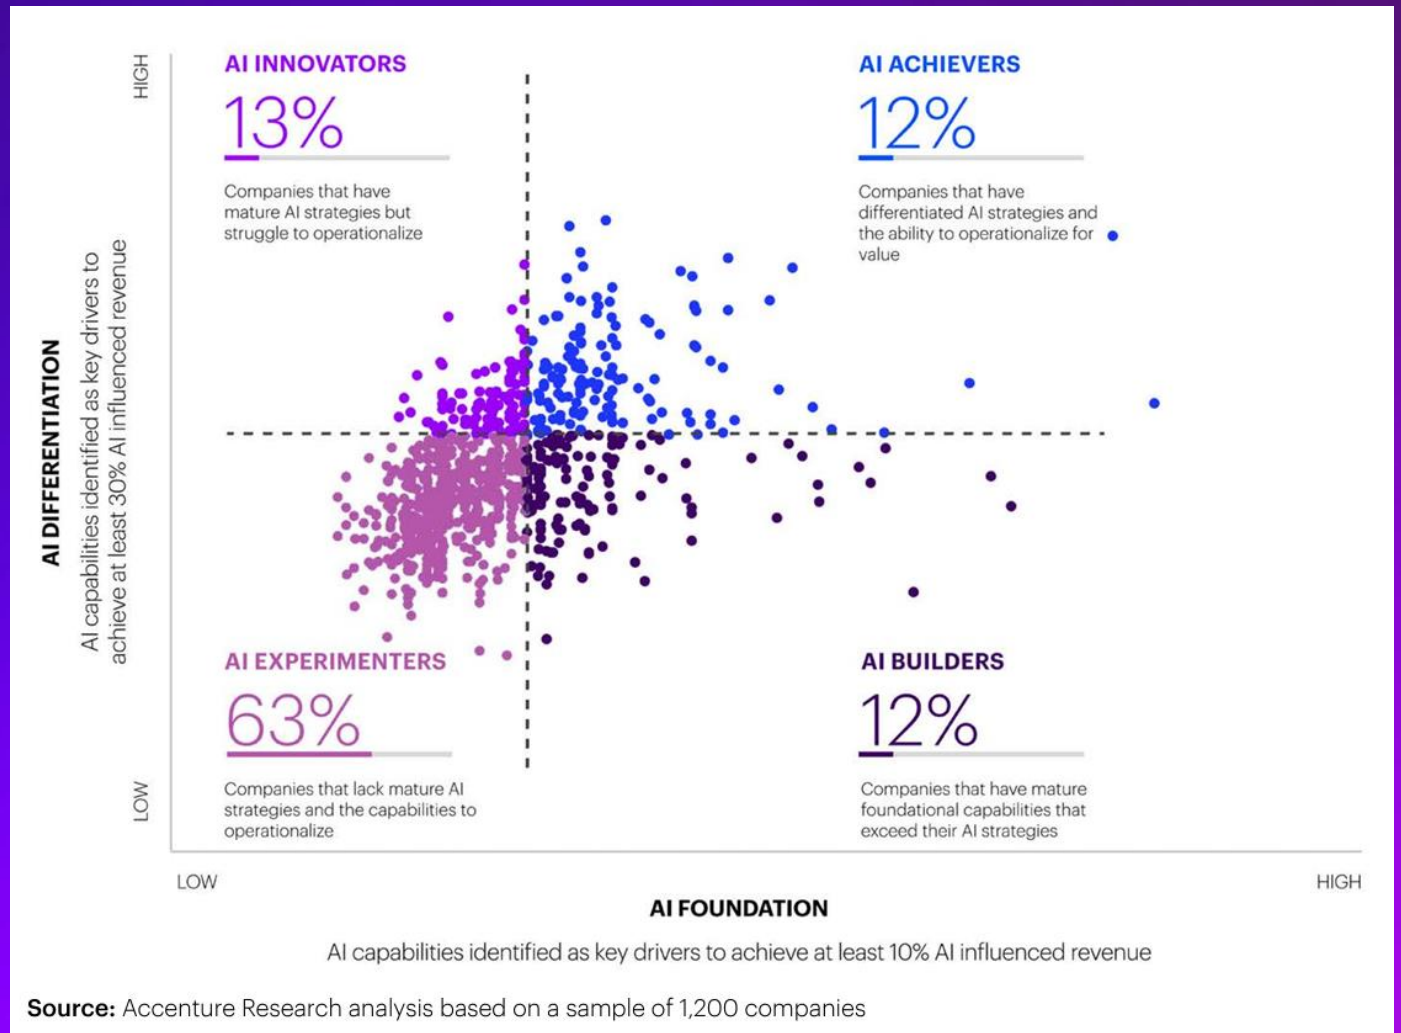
HIGH

AI DIFFERENTIATION
AI capabilities identified as key drivers to achieve at least 30% AI influenced revenue

LOW

AI INNOVATORS
13%
Companies that have mature AI strategies but struggle to operationalize

AI ACHIEVERS
12%
Companies that have differentiated AI strategies and the ability to operationalize for value

AI EXPERIMENTERS
63%
Companies that lack mature AI strategies and the capabilities to operationalize

AI BUILDERS
12%
Companies that have mature foundational capabilities that exceed their AI strategies

LOW

HIGH

AI FOUNDATION
AI capabilities identified as key drivers to achieve at least 10% AI influenced revenue

**Source:** Accenture Research analysis based on a sample of 1,200 companies